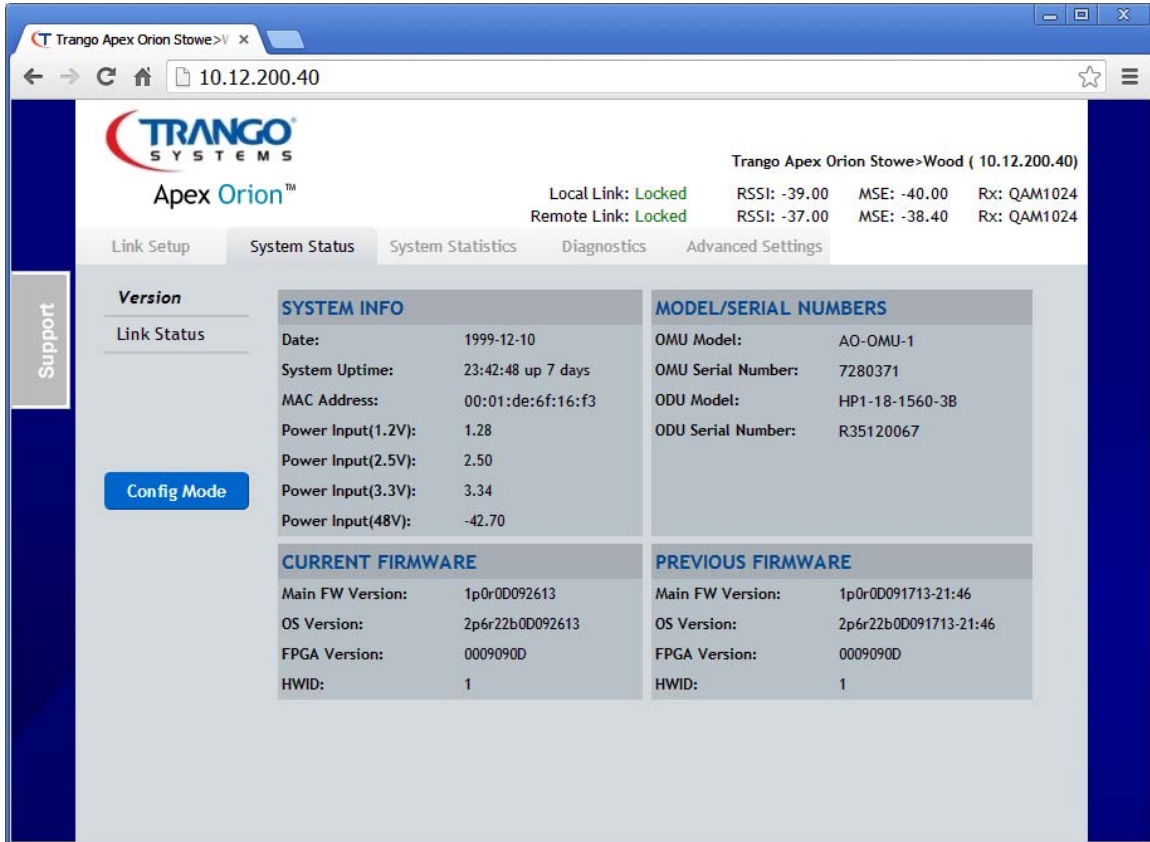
Trango Apex Orion Stowe>V ×

10.12.200.40

TRANGO SYSTEMS

Apex Orion™

Trango Apex Orion Stowe>Wood ( 10.12.200.40)

Local Link: Locked RSSI: -39.00 MSE: -40.00 Rx: QAM1024
Remote Link: Locked RSSI: -37.00 MSE: -38.40 Rx: QAM1024

Link Setup | System Status | System Statistics | Diagnostics | Advanced Settings

Support

Version
Link Status

Config Mode

SYSTEM INFO

| | |
|---|---|
| Date: | 1999-12-10 |
| System Uptime: | 23:42:48 up 7 days |
| MAC Address: | 00:01:de:6f:16:f3 |
| Power Input(1.2V): | 1.28 |
| Power Input(2.5V): | 2.50 |
| Power Input(3.3V): | 3.34 |
| Power Input(48V): | -42.70 |

MODEL/SERIAL NUMBERS

| | |
|---|---|
| OMU Model: | AO-OMU-1 |
| OMU Serial Number: | 7280371 |
| ODU Model: | HP1-18-1560-3B |
| ODU Serial Number: | R35120067 |

CURRENT FIRMWARE

| | |
|---|---|
| Main FW Version: | 1p0r0D092613 |
| OS Version: | 2p6r22b0D092613 |
| FPGA Version: | 0009090D |
| HWID: | 1 |

PREVIOUS FIRMWARE

| | |
|---|---|
| Main FW Version: | 1p0r0D091713-21:46 |
| OS Version: | 2p6r22b0D091713-21:46 |
| FPGA Version: | 0009090D |
| HWID: | 1 |